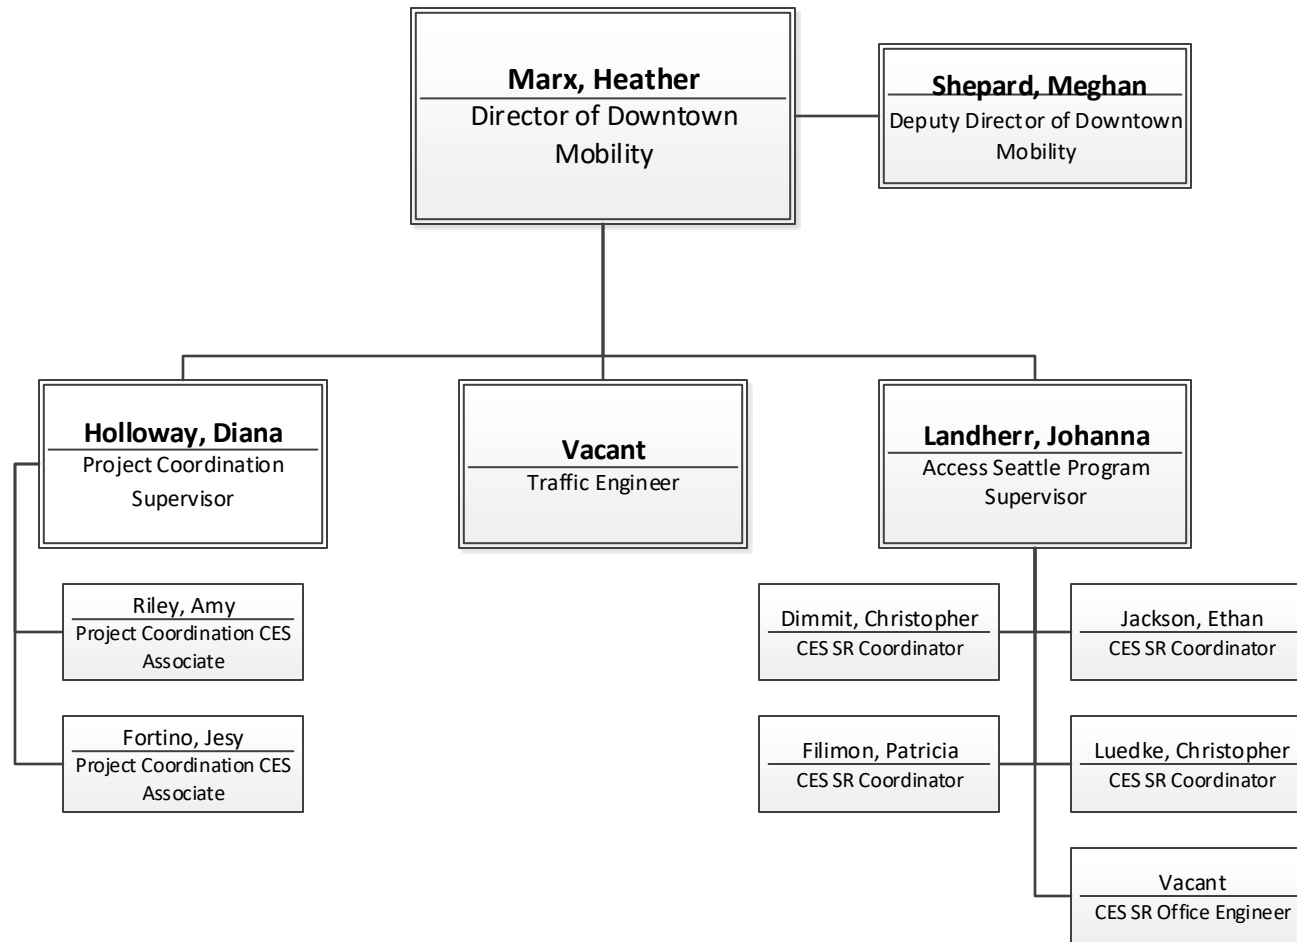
Marx, Heather
Director of Downtown Mobility

Shepard, Meghan
Deputy Director of Downtown Mobility

Holloway, Diana
Project Coordination Supervisor

Vacant
Traffic Engineer

Landherr, Johanna
Access Seattle Program Supervisor

Riley, Amy
Project Coordination CES Associate

Fortino, Jesy
Project Coordination CES Associate

Dimmit, Christopher
CES SR Coordinator

Jackson, Ethan
CES SR Coordinator

Filimon, Patricia
CES SR Coordinator

Luedke, Christopher
CES SR Coordinator

Vacant
CES SR Office Engineer